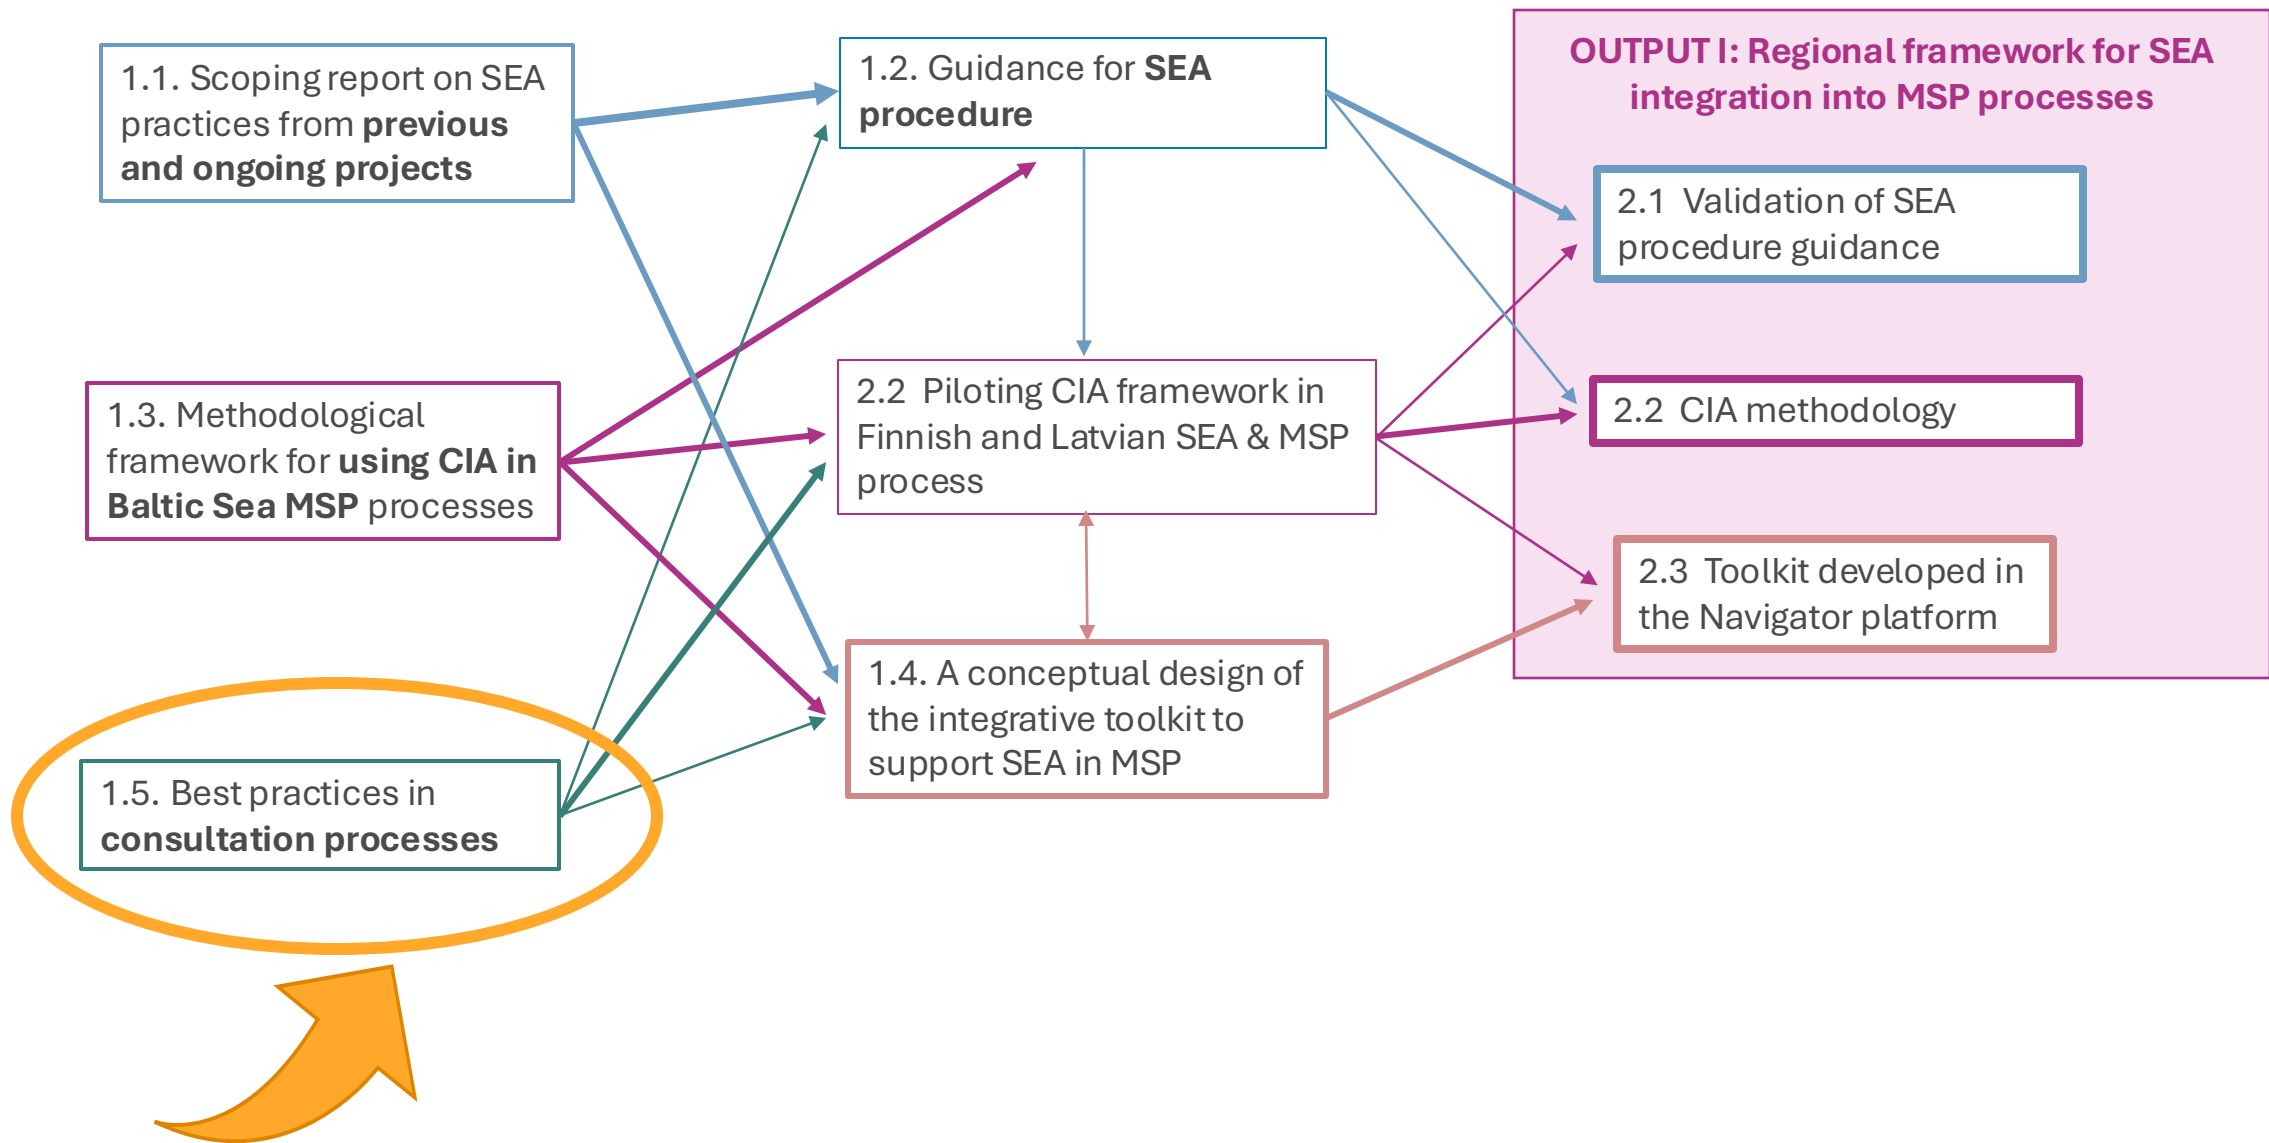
1.1. Scoping report on SEA practices from **previous and ongoing projects**

1.2. Guidance for **SEA procedure**

OUTPUT I: Regional framework for SEA integration into MSP processes

2.1 Validation of SEA procedure guidance

1.3. Methodological framework for **using CIA in Baltic Sea MSP** processes

2.2 Piloting CIA framework in Finnish and Latvian SEA & MSP process

2.2 CIA methodology

2.3 Toolkit developed in the Navigator platform

1.4. A conceptual design of the integrative toolkit to support SEA in MSP

1.5. Best practices in **consultation processes**